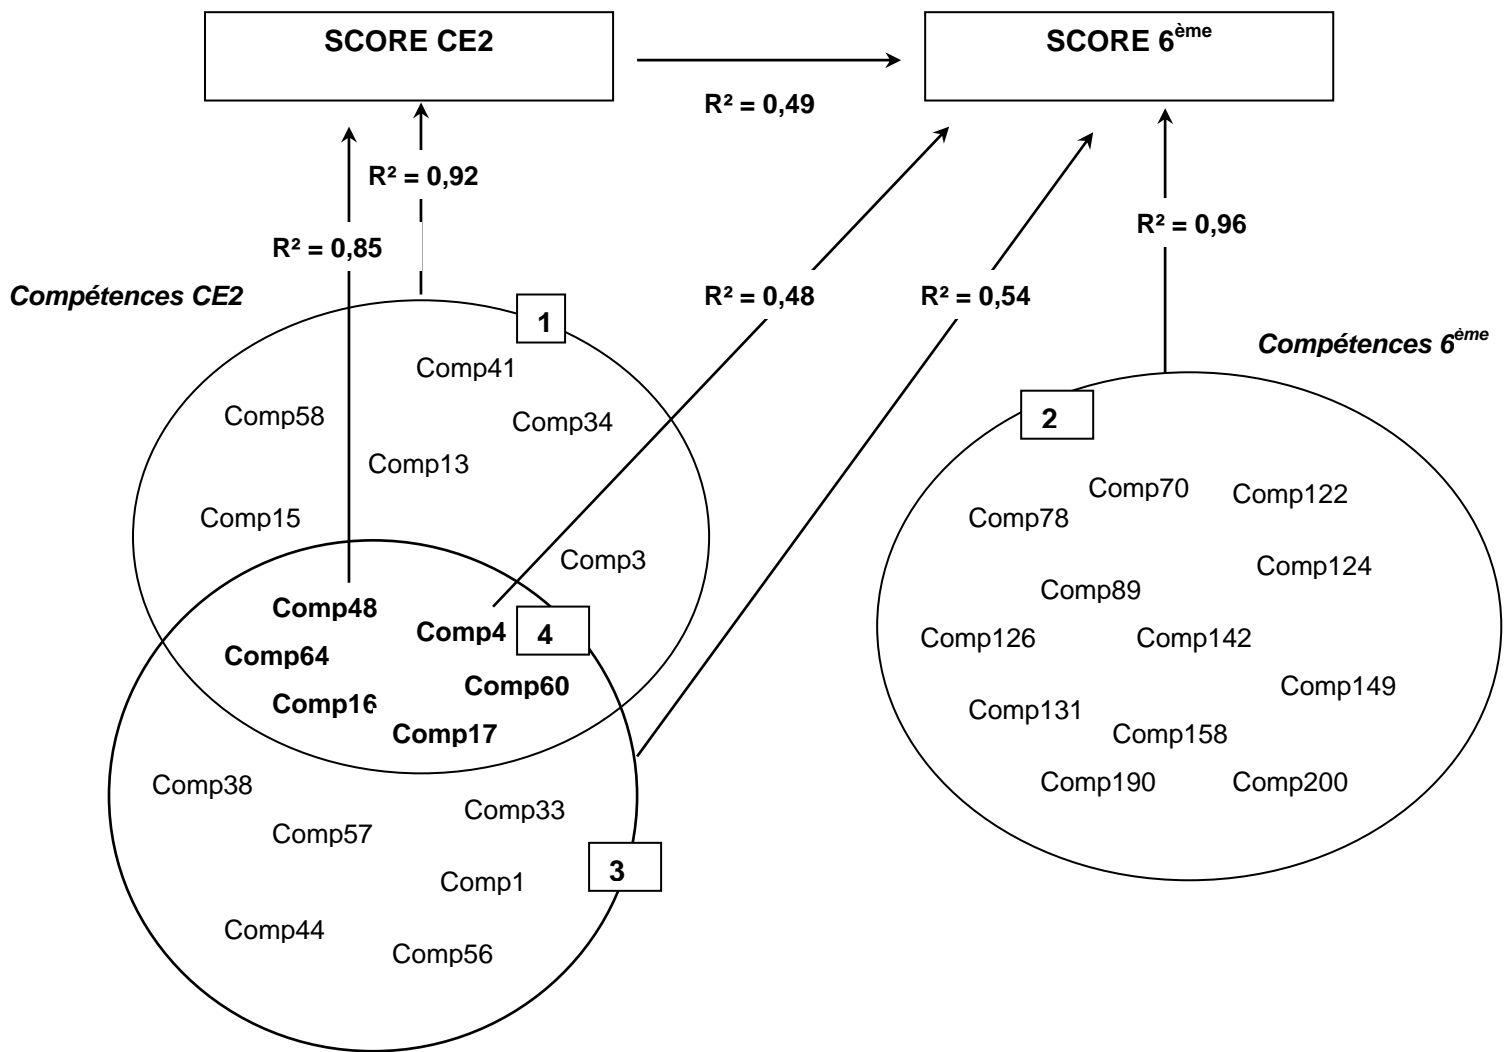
SCORE CE2

SCORE 6$^{ème}$

R² = 0,49

R² = 0,92

R² = 0,85

R² = 0,96

Compétences CE2

R² = 0,48

R² = 0,54

Compétences 6$^{ème}$

1

Comp41

Comp58

Comp34

Comp13

Comp15

Comp3

Comp48

Comp4

4

Comp64

Comp60

Comp16

Comp17

Comp38

Comp33

Comp57

Comp1

3

Comp44

Comp56

2

Comp70

Comp78

Comp122

Comp124

Comp89

Comp126

Comp142

Comp149

Comp131

Comp158

Comp190

Comp200